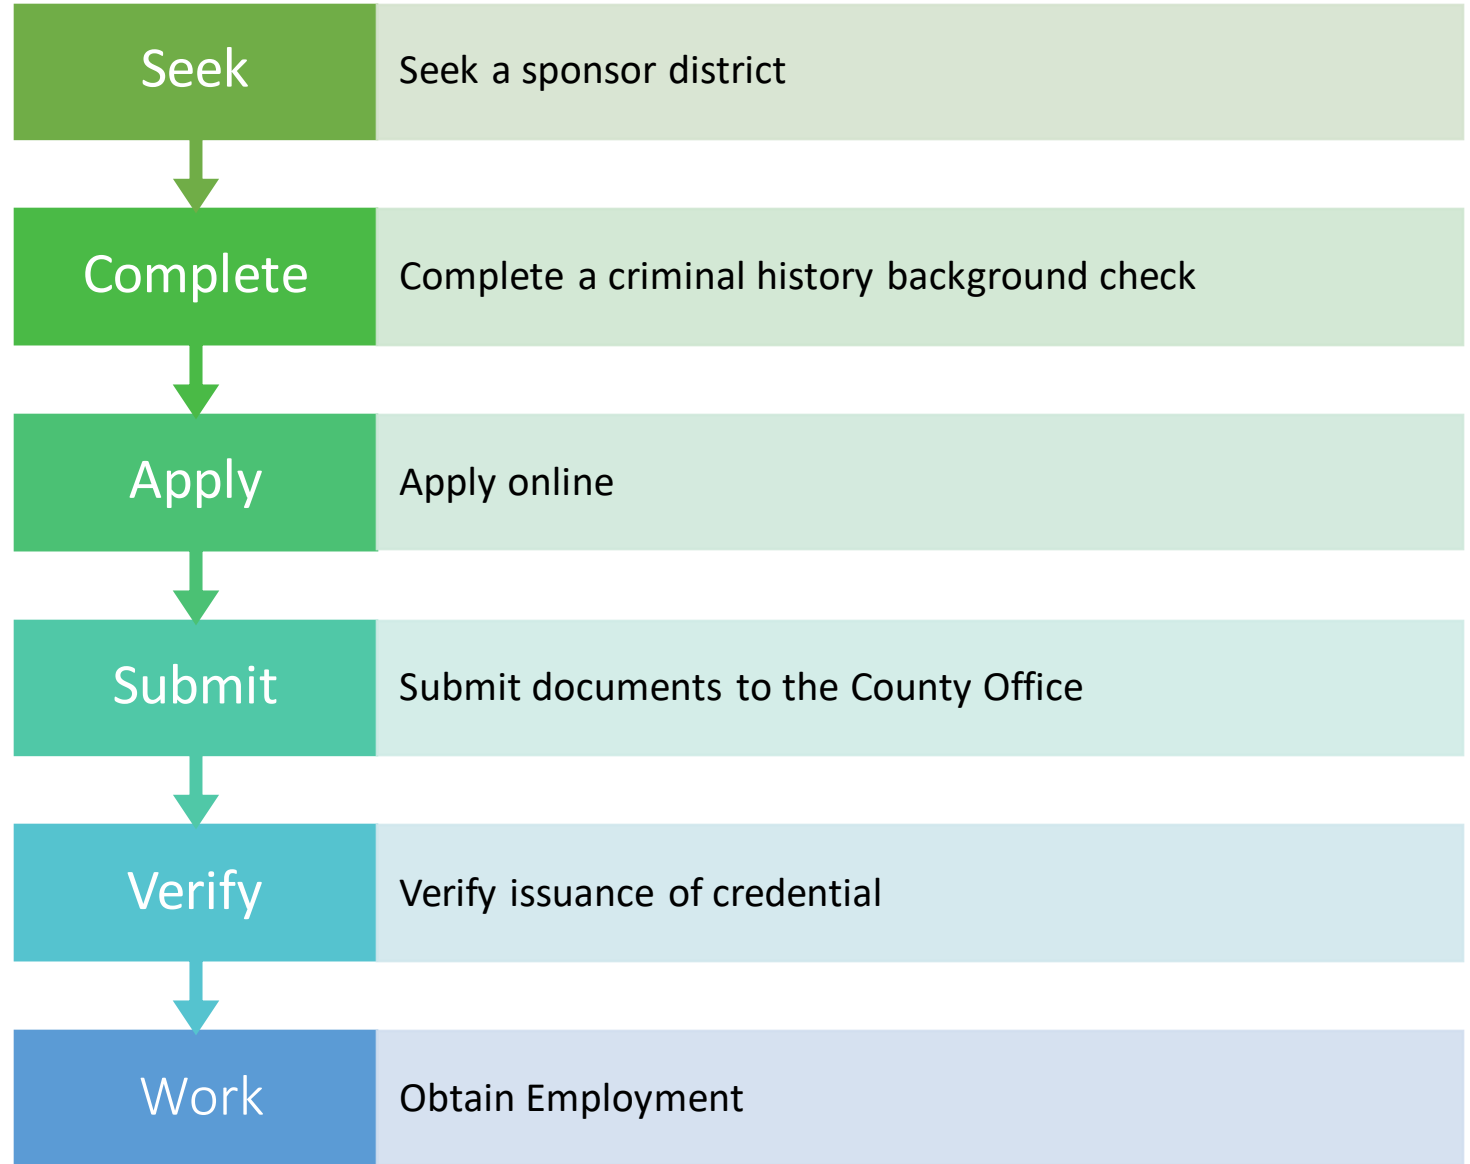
Seek

Seek a sponsor district

Complete

Complete a criminal history background check

Apply

Apply online

Submit

Submit documents to the County Office

Verify

Verify issuance of credential

Work

Obtain Employment